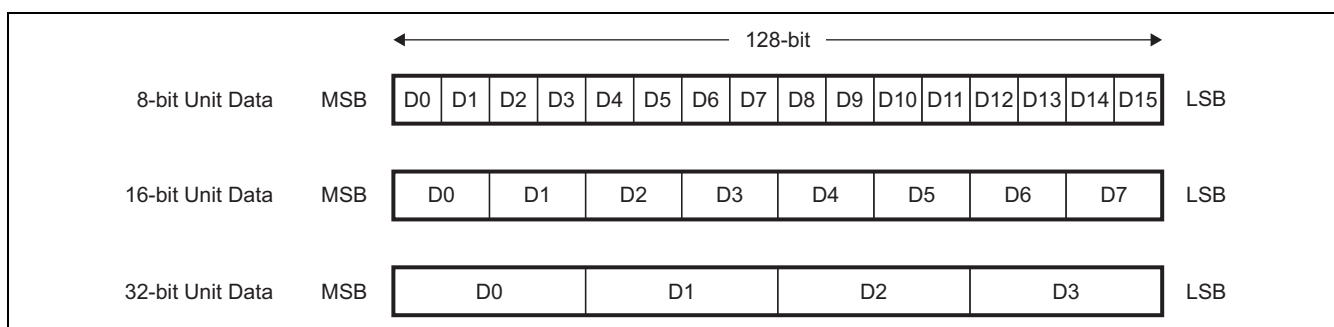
128-bit

8-bit Unit Data MSB

| D0 | D1 | D2 | D3 | D4 | D5 | D6 | D7 | D8 | D9 | D10 | D11 | D12 | D13 | D14 | D15 |
|---|---|---|---|---|---|---|---|---|---|---|---|---|---|---|---|

LSB

16-bit Unit Data MSB

| D0 | D1 | D2 | D3 | D4 | D5 | D6 | D7 |
|---|---|---|---|---|---|---|---|

LSB

32-bit Unit Data MSB

| D0 | D1 | D2 | D3 |
|---|---|---|---|

LSB